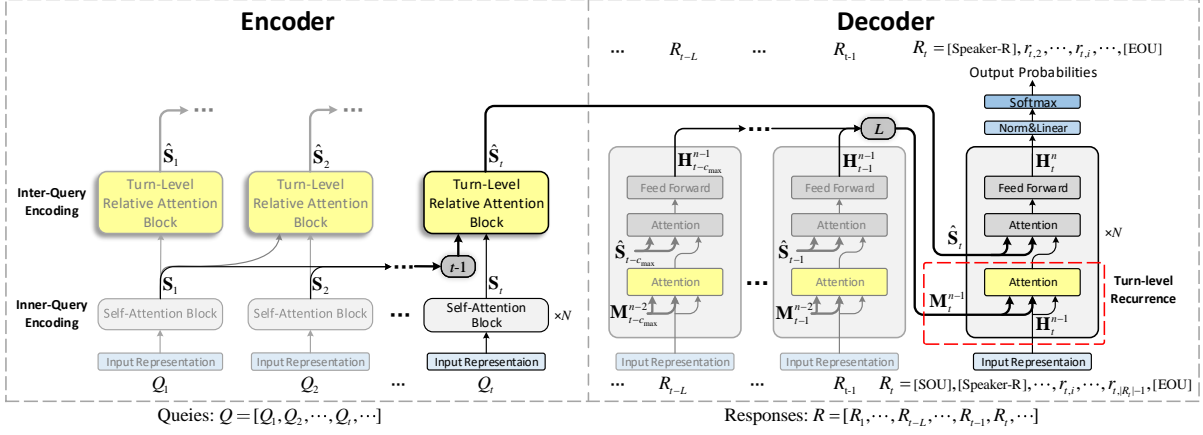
Encoder

Decoder

$\cdots$ $R_{t-L}$ $\cdots$ $R_{t-1}$ $R_t = [\text{Speaker-R}], r_{t,2}, \cdots, r_{t,i}, \cdots, [\text{EOU}]$

Output Probabilities

Softmax

Norm&Linear

$\hat{\mathbf{S}}_1$ $\hat{\mathbf{S}}_2$ $\hat{\mathbf{S}}_t$

$L$

Inter-Query Encoding

Turn-Level Relative Attention Block

Turn-Level Relative Attention Block

Turn-Level Relative Attention Block

$\mathbf{H}_{t-c_{\max}}^{n-1}$ $\mathbf{H}_{t-1}^{n-1}$ $\mathbf{H}_t^n$

Feed Forward

Feed Forward

Feed Forward

Attention

Attention

Attention

$\hat{\mathbf{S}}_{t-c_{\max}}$ $\hat{\mathbf{S}}_{t-1}$ $\hat{\mathbf{S}}_t$

$\times N$

$\mathbf{S}_1$ $\mathbf{S}_2$ $t$-1 $\mathbf{S}_t$

Attention

Attention

Attention

Turn-level Recurrence

Inner-Query Encoding

Self-Attention Block

Self-Attention Block

Self-Attention Block

$\times N$

$\mathbf{M}_{t-c_{\max}}^{n-2}$ $\mathbf{M}_{t-1}^{n-2}$ $\mathbf{M}_t^{n-1}$ $\mathbf{H}_t^{n-1}$

Input Representation

Input Representation

Input Representaion

Input Representation

Input Representation

Input Representaion

$Q_1$ $Q_2$ $\cdots$ $Q_t$

$\cdots$ $R_{t-L}$ $\cdots$ $R_{t-1}$ $R_t = [\text{SOU}], [\text{Speaker-R}], \cdots, r_{t,i}, \cdots, r_{t,|R_t|-1}, [\text{EOU}]$

Queies: $Q = [Q_1, Q_2, \cdots, Q_t, \cdots]$

Responses: $R = [R_1, \cdots, R_{t-L}, \cdots, R_{t-1}, R_t, \cdots]$